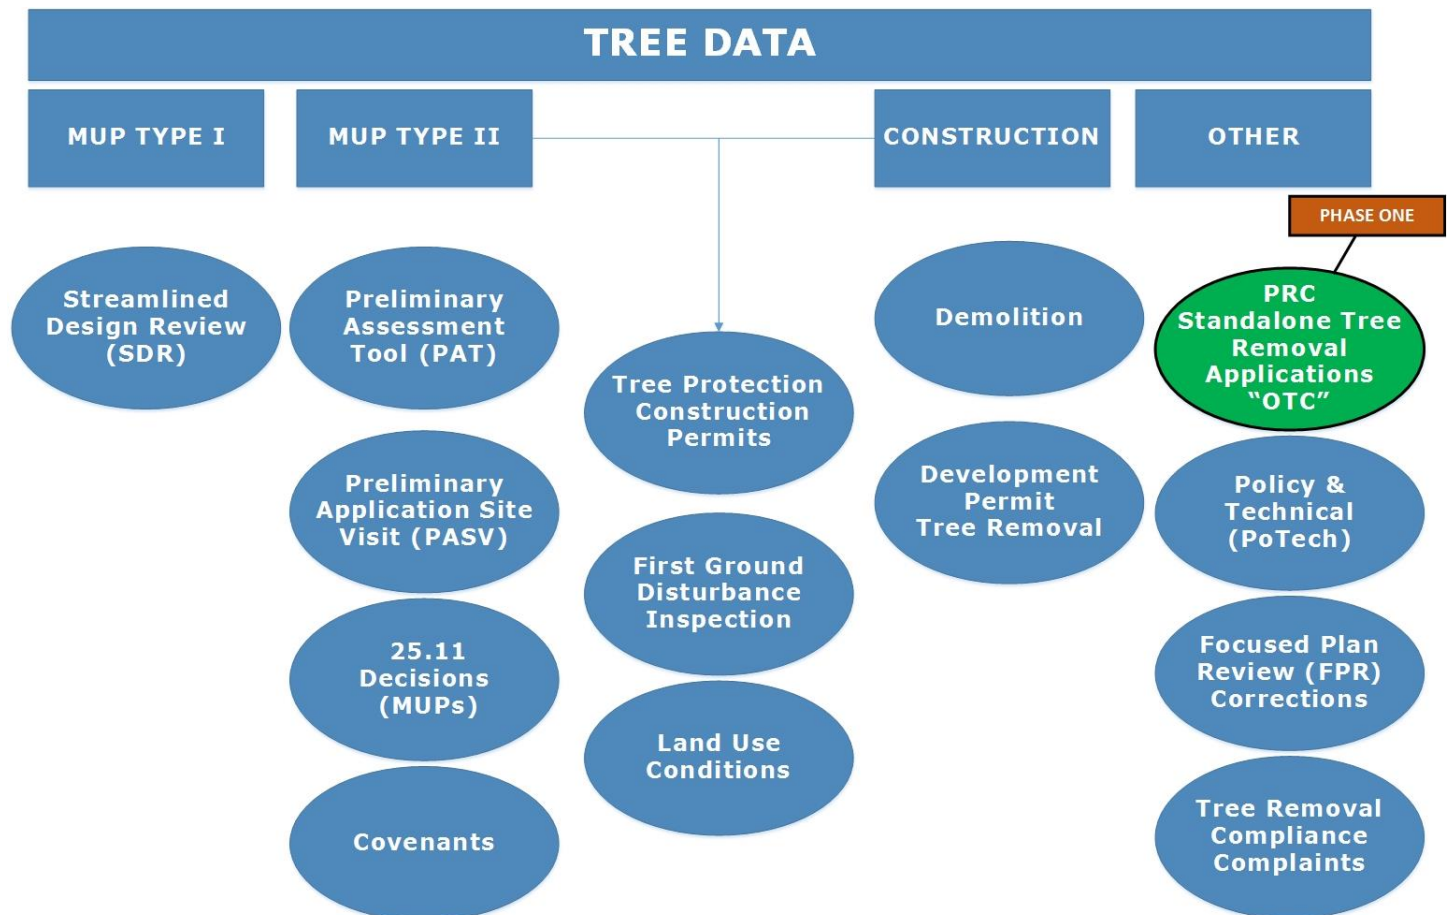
TREE DATA

MUP TYPE I

MUP TYPE II

CONSTRUCTION

OTHER

PHASE ONE

Streamlined Design Review (SDR)

Preliminary Assessment Tool (PAT)

Preliminary Application Site Visit (PASV)

25.11 Decisions (MUPs)

Covenants

Tree Protection Construction Permits

First Ground Disturbance Inspection

Land Use Conditions

Demolition

Development Permit Tree Removal

PRC Standalone Tree Removal Applications "OTC"

Policy & Technical (PoTech)

Focused Plan Review (FPR) Corrections

Tree Removal Compliance Complaints